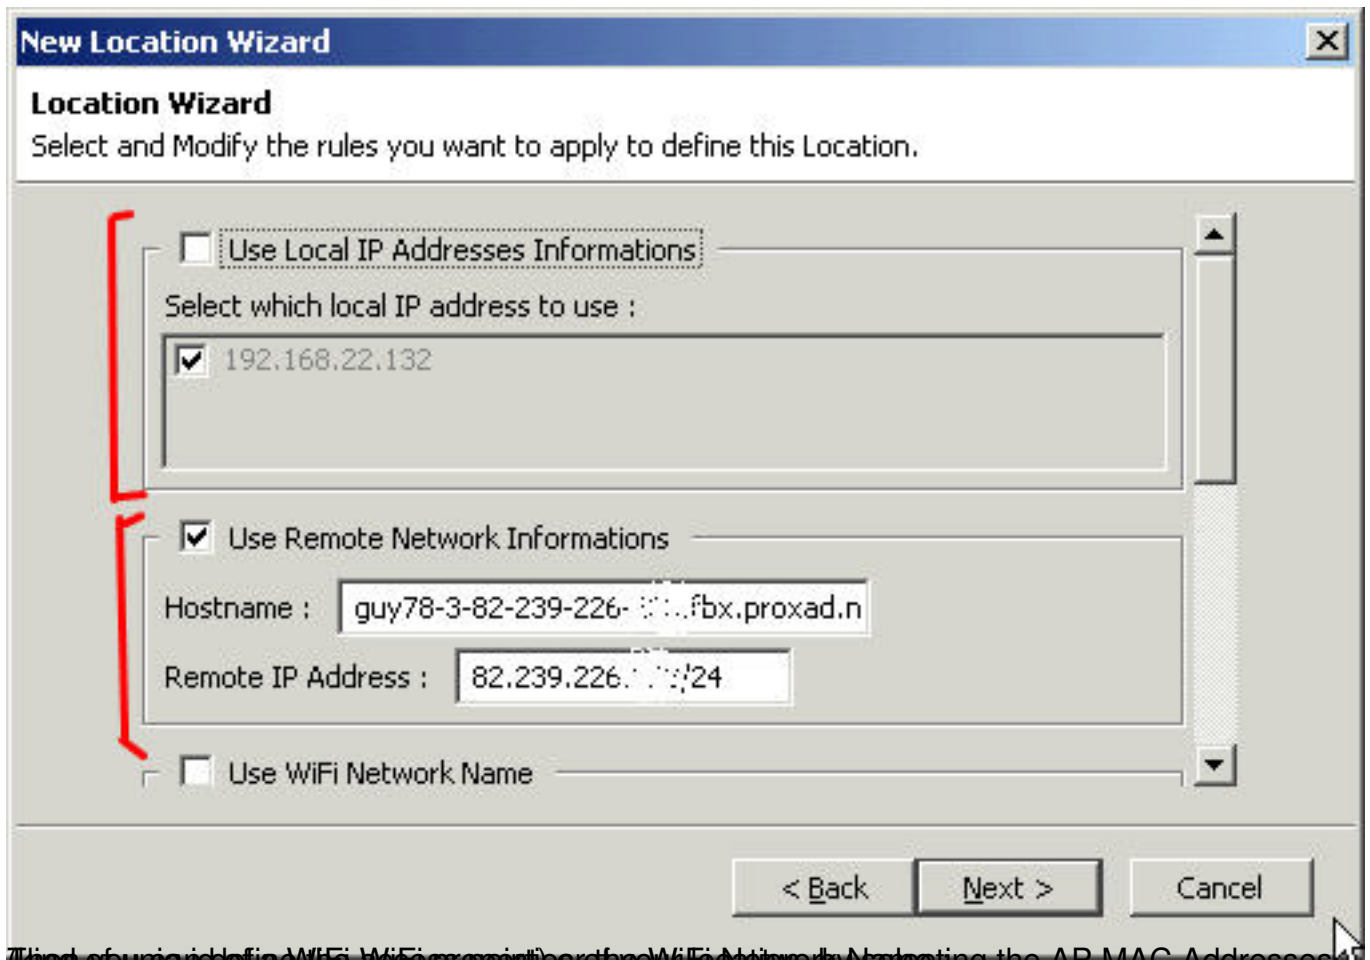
New Location Wizard

Location Wizard
Select and Modify the rules you want to apply to define this Location.

Use Local IP Addresses Informations

Select which local IP address to use :

192.168.22.132

Use Remote Network Informations

Hostname : guy78-3-82-239-226-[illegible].fbx.proxad.n

Remote IP Address : 82.239.226.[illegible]/24

Use WiFi Network Name

< Back

Next >

Cancel

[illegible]